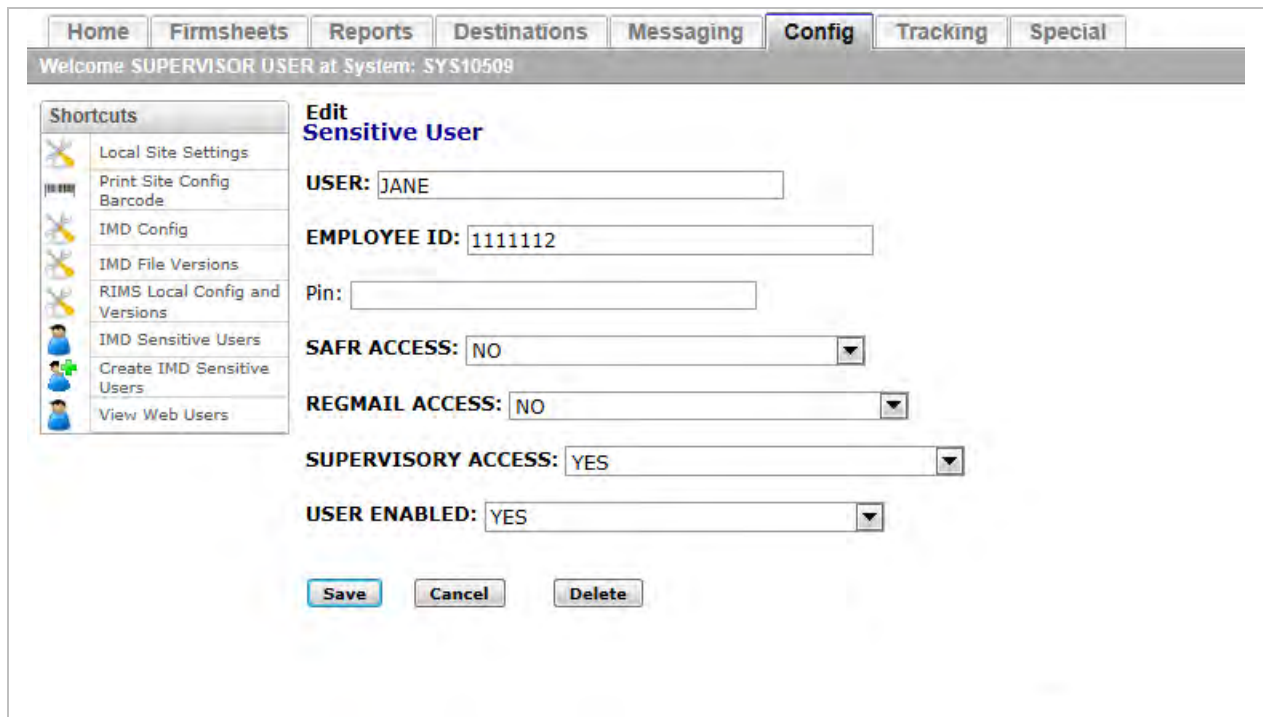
Home | Firmsheets | Reports | Destinations | Messaging | Config | Tracking | Special

Welcome SUPERVISOR USER at System: SYS10509

Shortcuts
Local Site Settings
Print Site Config Barcode
IMD Config
IMD File Versions
RIMS Local Config and Versions
IMD Sensitive Users
Create IMD Sensitive Users
View Web Users

Edit
Sensitive User

USER: JANE

EMPLOYEE ID: 1111112

Pin:

SAFR ACCESS: NO

REGMAIL ACCESS: NO

SUPERVISORY ACCESS: YES

USER ENABLED: YES

Save Cancel Delete